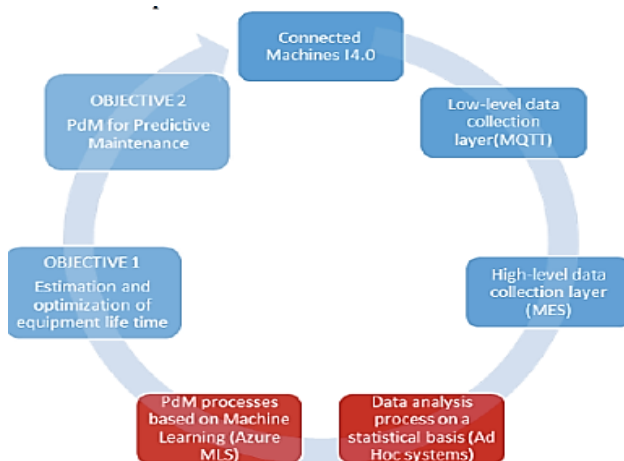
Connected Machines I4.0

Low-level data collection layer(MQTT)

High-level data collection layer (MES)

Data analysis process on a statistical basis (Ad Hoc systems)

PdM processes based on Machine Learning (Azure MLS)

OBJECTIVE 1
Estimation and optimization of equipment life time

OBJECTIVE 2
PdM for Predictive Maintenance